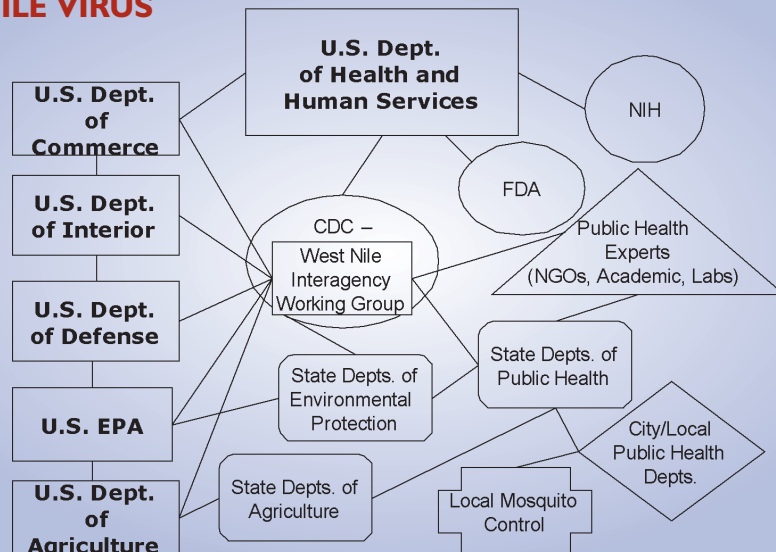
ILE VIRUS

U.S. Dept. of Health and Human Services

U.S. Dept. of Commerce

NIH

FDA

U.S. Dept. of Interior

CDC – West Nile Interagency Working Group

Public Health Experts (NGOs, Academic, Labs)

U.S. Dept. of Defense

State Depts. of Public Health

State Depts. of Environmental Protection

U.S. EPA

City/Local Public Health Depts.

U.S. Dept. of Agriculture

State Depts. of Agriculture

Local Mosquito Control